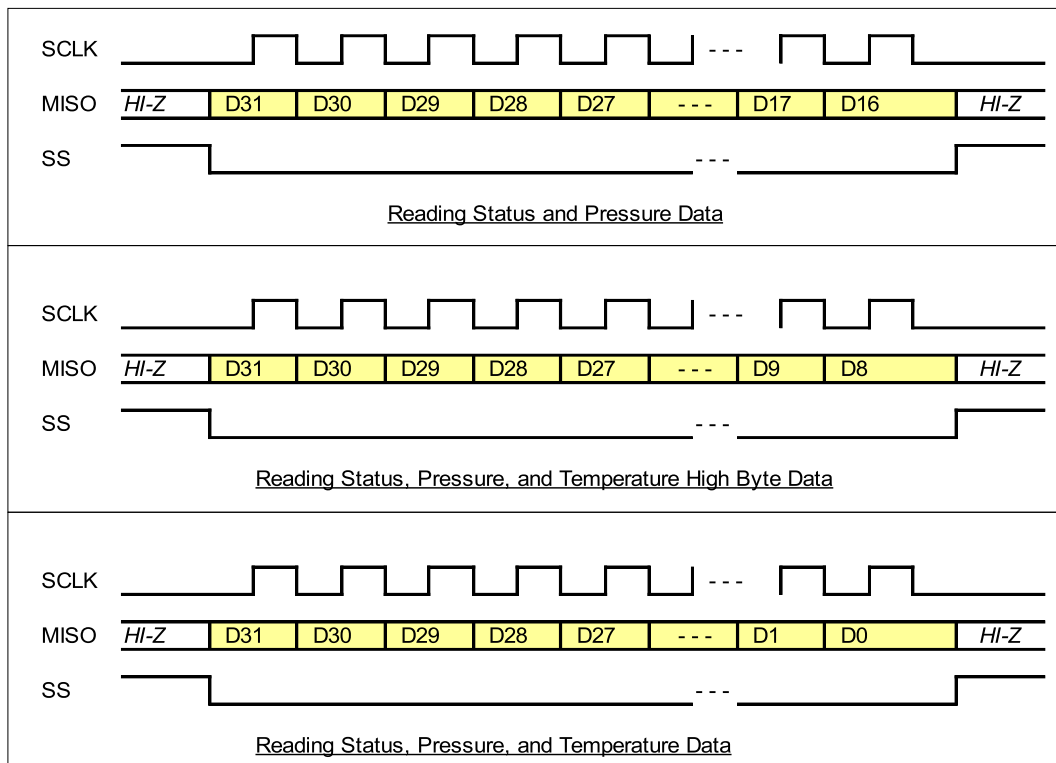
SCLK
- - -
MISO HI-Z D31 D30 D29 D28 D27 - - - D17 D16 HI-Z
SS
- - -

Reading Status and Pressure Data

SCLK
- - -
MISO HI-Z D31 D30 D29 D28 D27 - - - D9 D8 HI-Z
SS
- - -

Reading Status, Pressure, and Temperature High Byte Data

SCLK
- - -
MISO HI-Z D31 D30 D29 D28 D27 - - - D1 D0 HI-Z
SS
- - -

Reading Status, Pressure, and Temperature Data